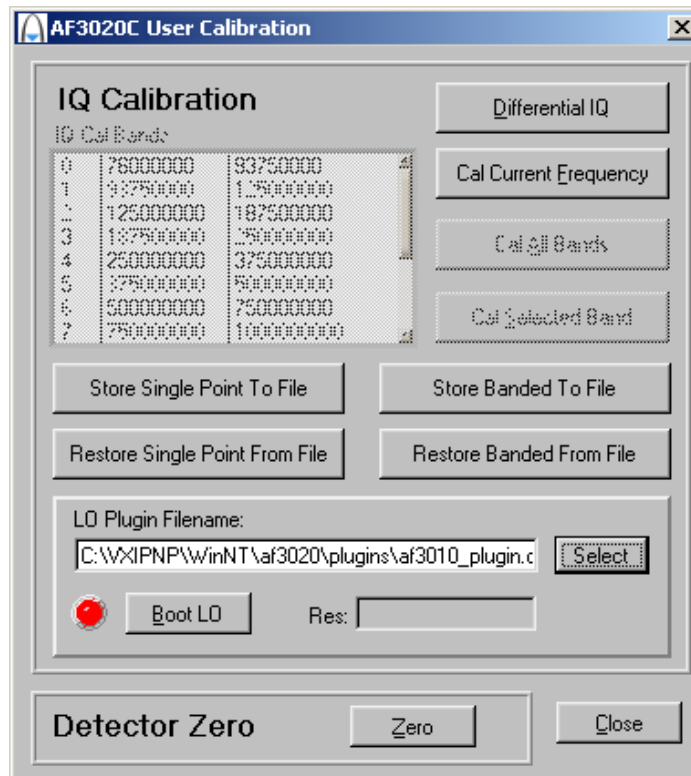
AF3020C User Calibration

IQ Calibration

IQ Cal Bands

| | | |
|---|---|---|
| 0 | 76000000 | 93750000 |
| 1 | 93750000 | 125000000 |
| 2 | 125000000 | 187500000 |
| 3 | 187500000 | 250000000 |
| 4 | 250000000 | 375000000 |
| 5 | 375000000 | 500000000 |
| 6 | 500000000 | 750000000 |
| 7 | 750000000 | 1000000000 |

Differential IQ

Cal Current Frequency

Cal All Bands

Cal Selected Band

Store Single Point To File

Store Banded To File

Restore Single Point From File

Restore Banded From File

LO Plugin Filename:

C:\VXIPNP\WinNT\af3020\plugins\af3010_plugin.c

Select

Boot LO

Res:

Detector Zero

Zero

Close